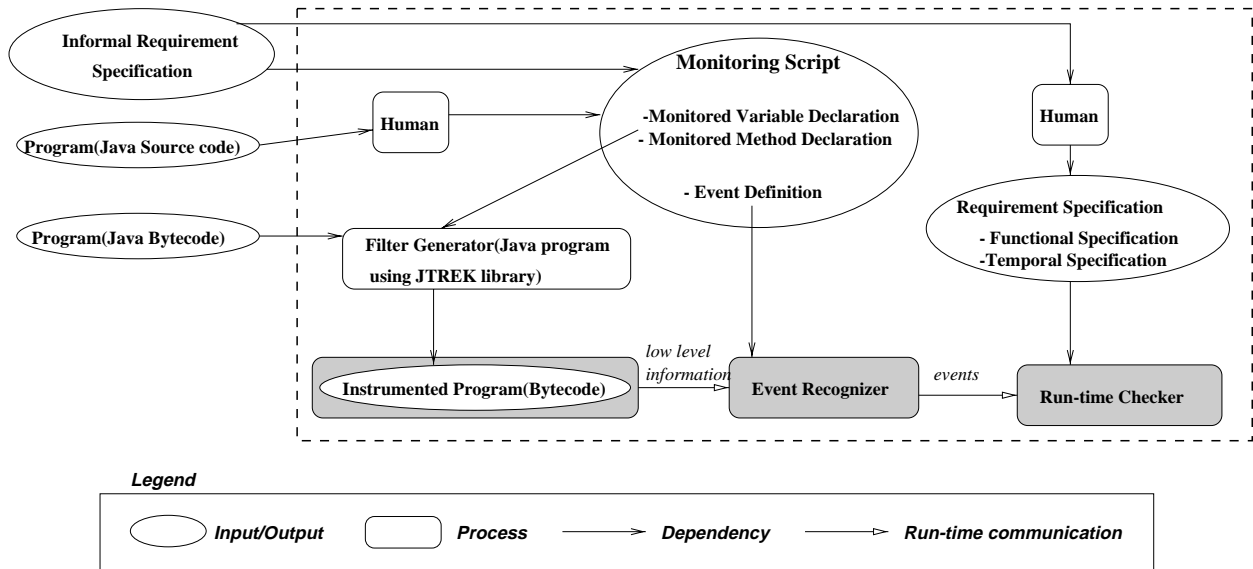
Informal Requirement Specification

Monitoring Script

-Monitored Variable Declaration
- Monitored Method Declaration

- Event Definition

Human

Program(Java Source code)

Human

Requirement Specification

- Functional Specification
-Temporal Specification

Program(Java Bytecode)

Filter Generator(Java program using JTREK library)

low level information

Instrumented Program(Bytecode)

Event Recognizer

events

Run-time Checker

Legend

Input/Output

Process

Dependency

Run-time communication